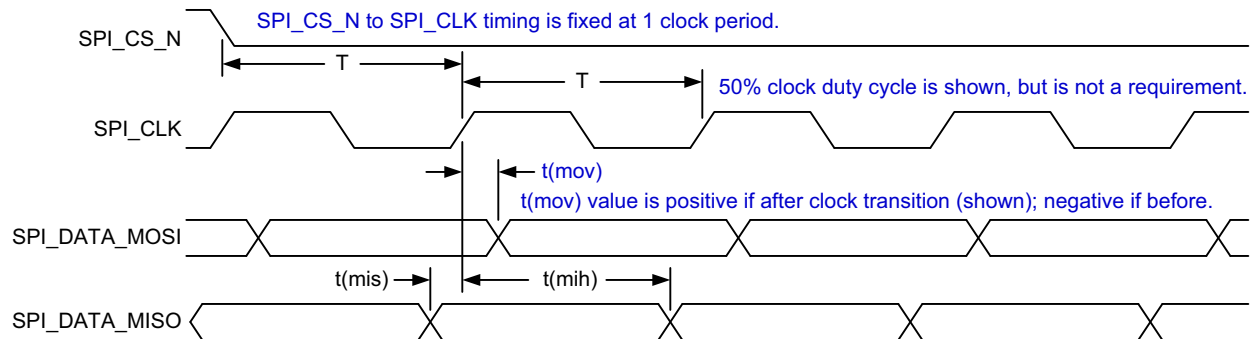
SPI_CS_N

SPI_CS_N to SPI_CLK timing is fixed at 1 clock period.

T

T

50% clock duty cycle is shown, but is not a requirement.

SPI_CLK

t(mov)

t(mov) value is positive if after clock transition (shown); negative if before.

SPI_DATA_MOSI

t(mis)

t(mih)

SPI_DATA_MISO